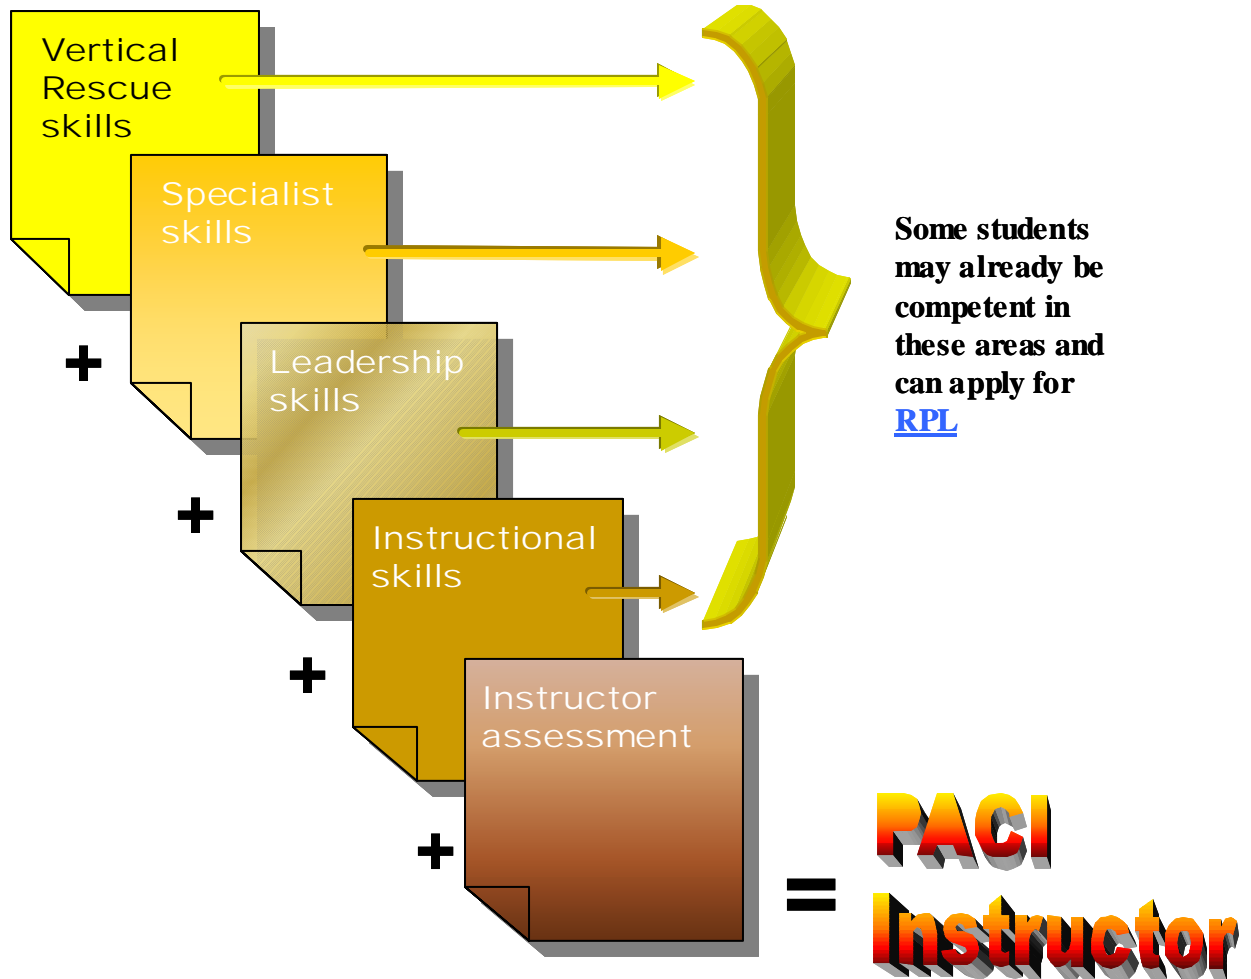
Vertical Rescue skills

+

Specialist skills

+

Leadership skills

+

Instructional skills

+

Instructor assessment

Some students may already be competent in these areas and can apply for RPL

= PACI Instructor